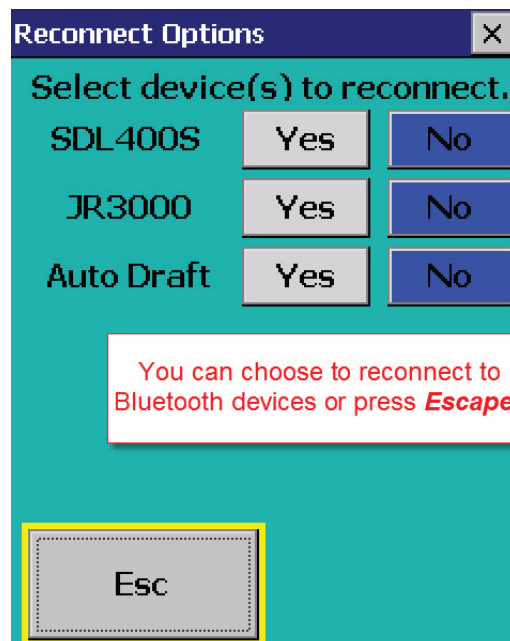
Reconnect Options

×

Select device(s) to reconnect.

| SDL400S | Yes | No |
|---|---|---|
| JR3000 | Yes | No |
| Auto Draft | Yes | No |

You can choose to reconnect to Bluetooth devices or press ***Escape***

Esc